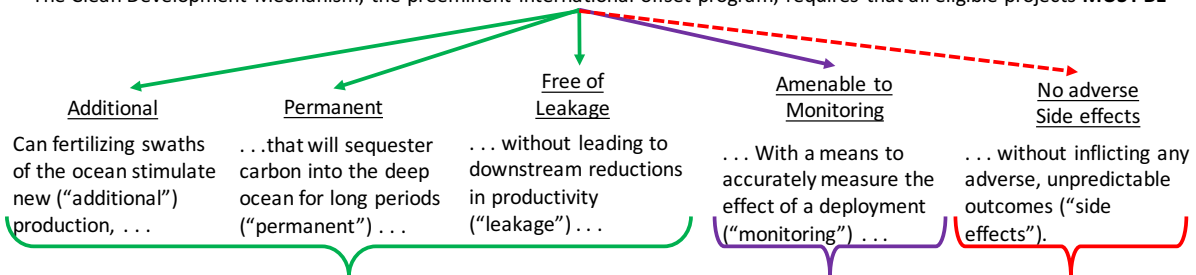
The Clean Development Mechanism, the preeminent international offset program, requires that all eligible projects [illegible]

Additional

Can fertilizing swaths of the ocean stimulate new ("additional") production, . . .

Permanent

. . .that will sequester carbon into the deep ocean for long periods ("permanent") . . .

Free of Leakage

. . . without leading to downstream reductions in productivity ("leakage") . . .

Amenable to Monitoring

. . . With a means to accurately measure the effect of a deployment ("monitoring") . . .

No adverse Side effects

. . . without inflicting any adverse, unpredictable outcomes ("side effects").